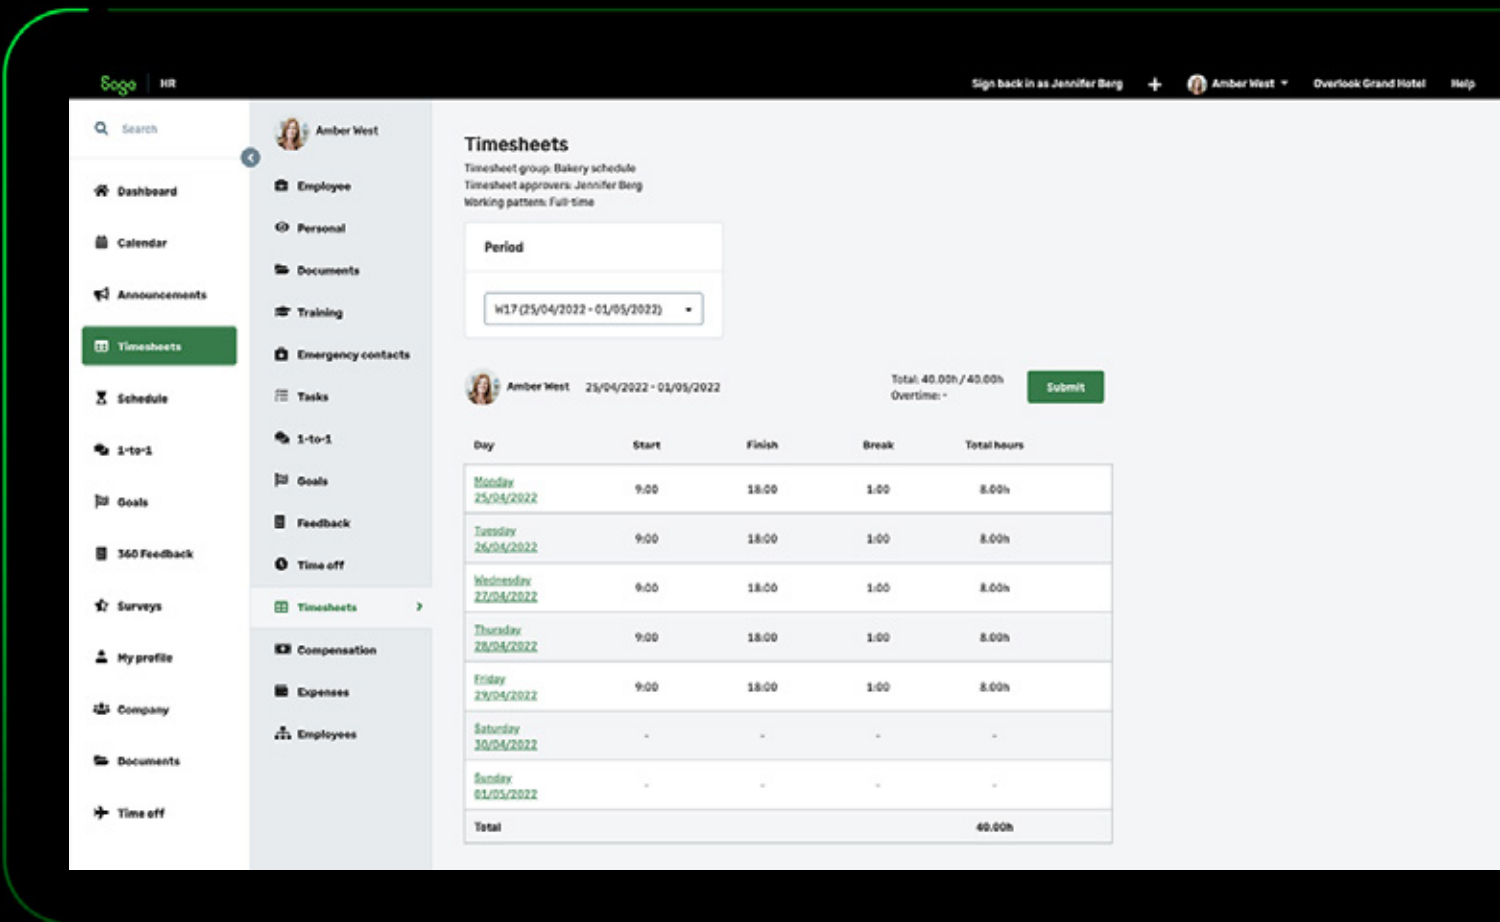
Sage | HR

Sign back in as Jennifer Berg + Amber West Overlook Grand Hotel Help

Search

Dashboard

Calendar

Announcements

Timesheets

Schedule

1-to-1

Goals

360 Feedback

Surveys

My profile

Company

Documents

Time off

Amber West

Employee

Personal

Documents

Training

Emergency contacts

Tasks

1-to-1

Goals

Feedback

Time off

Timesheets

Compensation

Expenses

Employees

Timesheets

Timesheet group: Bakery schedule
Timesheet approvers: Jennifer Berg
Working pattern: Full-time

Period

W17 (25/04/2022 - 01/05/2022)

Amber West 25/04/2022 - 01/05/2022

Total: 40.00h / 40.00h
Overtime: -

Submit

| Day | Start | Finish | Break | Total hours |
|---|---|---|---|---|
| Monday 25/04/2022 | 9:00 | 18:00 | 1:00 | 8.00h |
| Tuesday 26/04/2022 | 9:00 | 18:00 | 1:00 | 8.00h |
| Wednesday 27/04/2022 | 9:00 | 18:00 | 1:00 | 8.00h |
| Thursday 28/04/2022 | 9:00 | 18:00 | 1:00 | 8.00h |
| Friday 29/04/2022 | 9:00 | 18:00 | 1:00 | 8.00h |
| Saturday 30/04/2022 | - | - | - | - |
| Sunday 01/05/2022 | - | - | - | - |
| Total | | | | 40.00h |